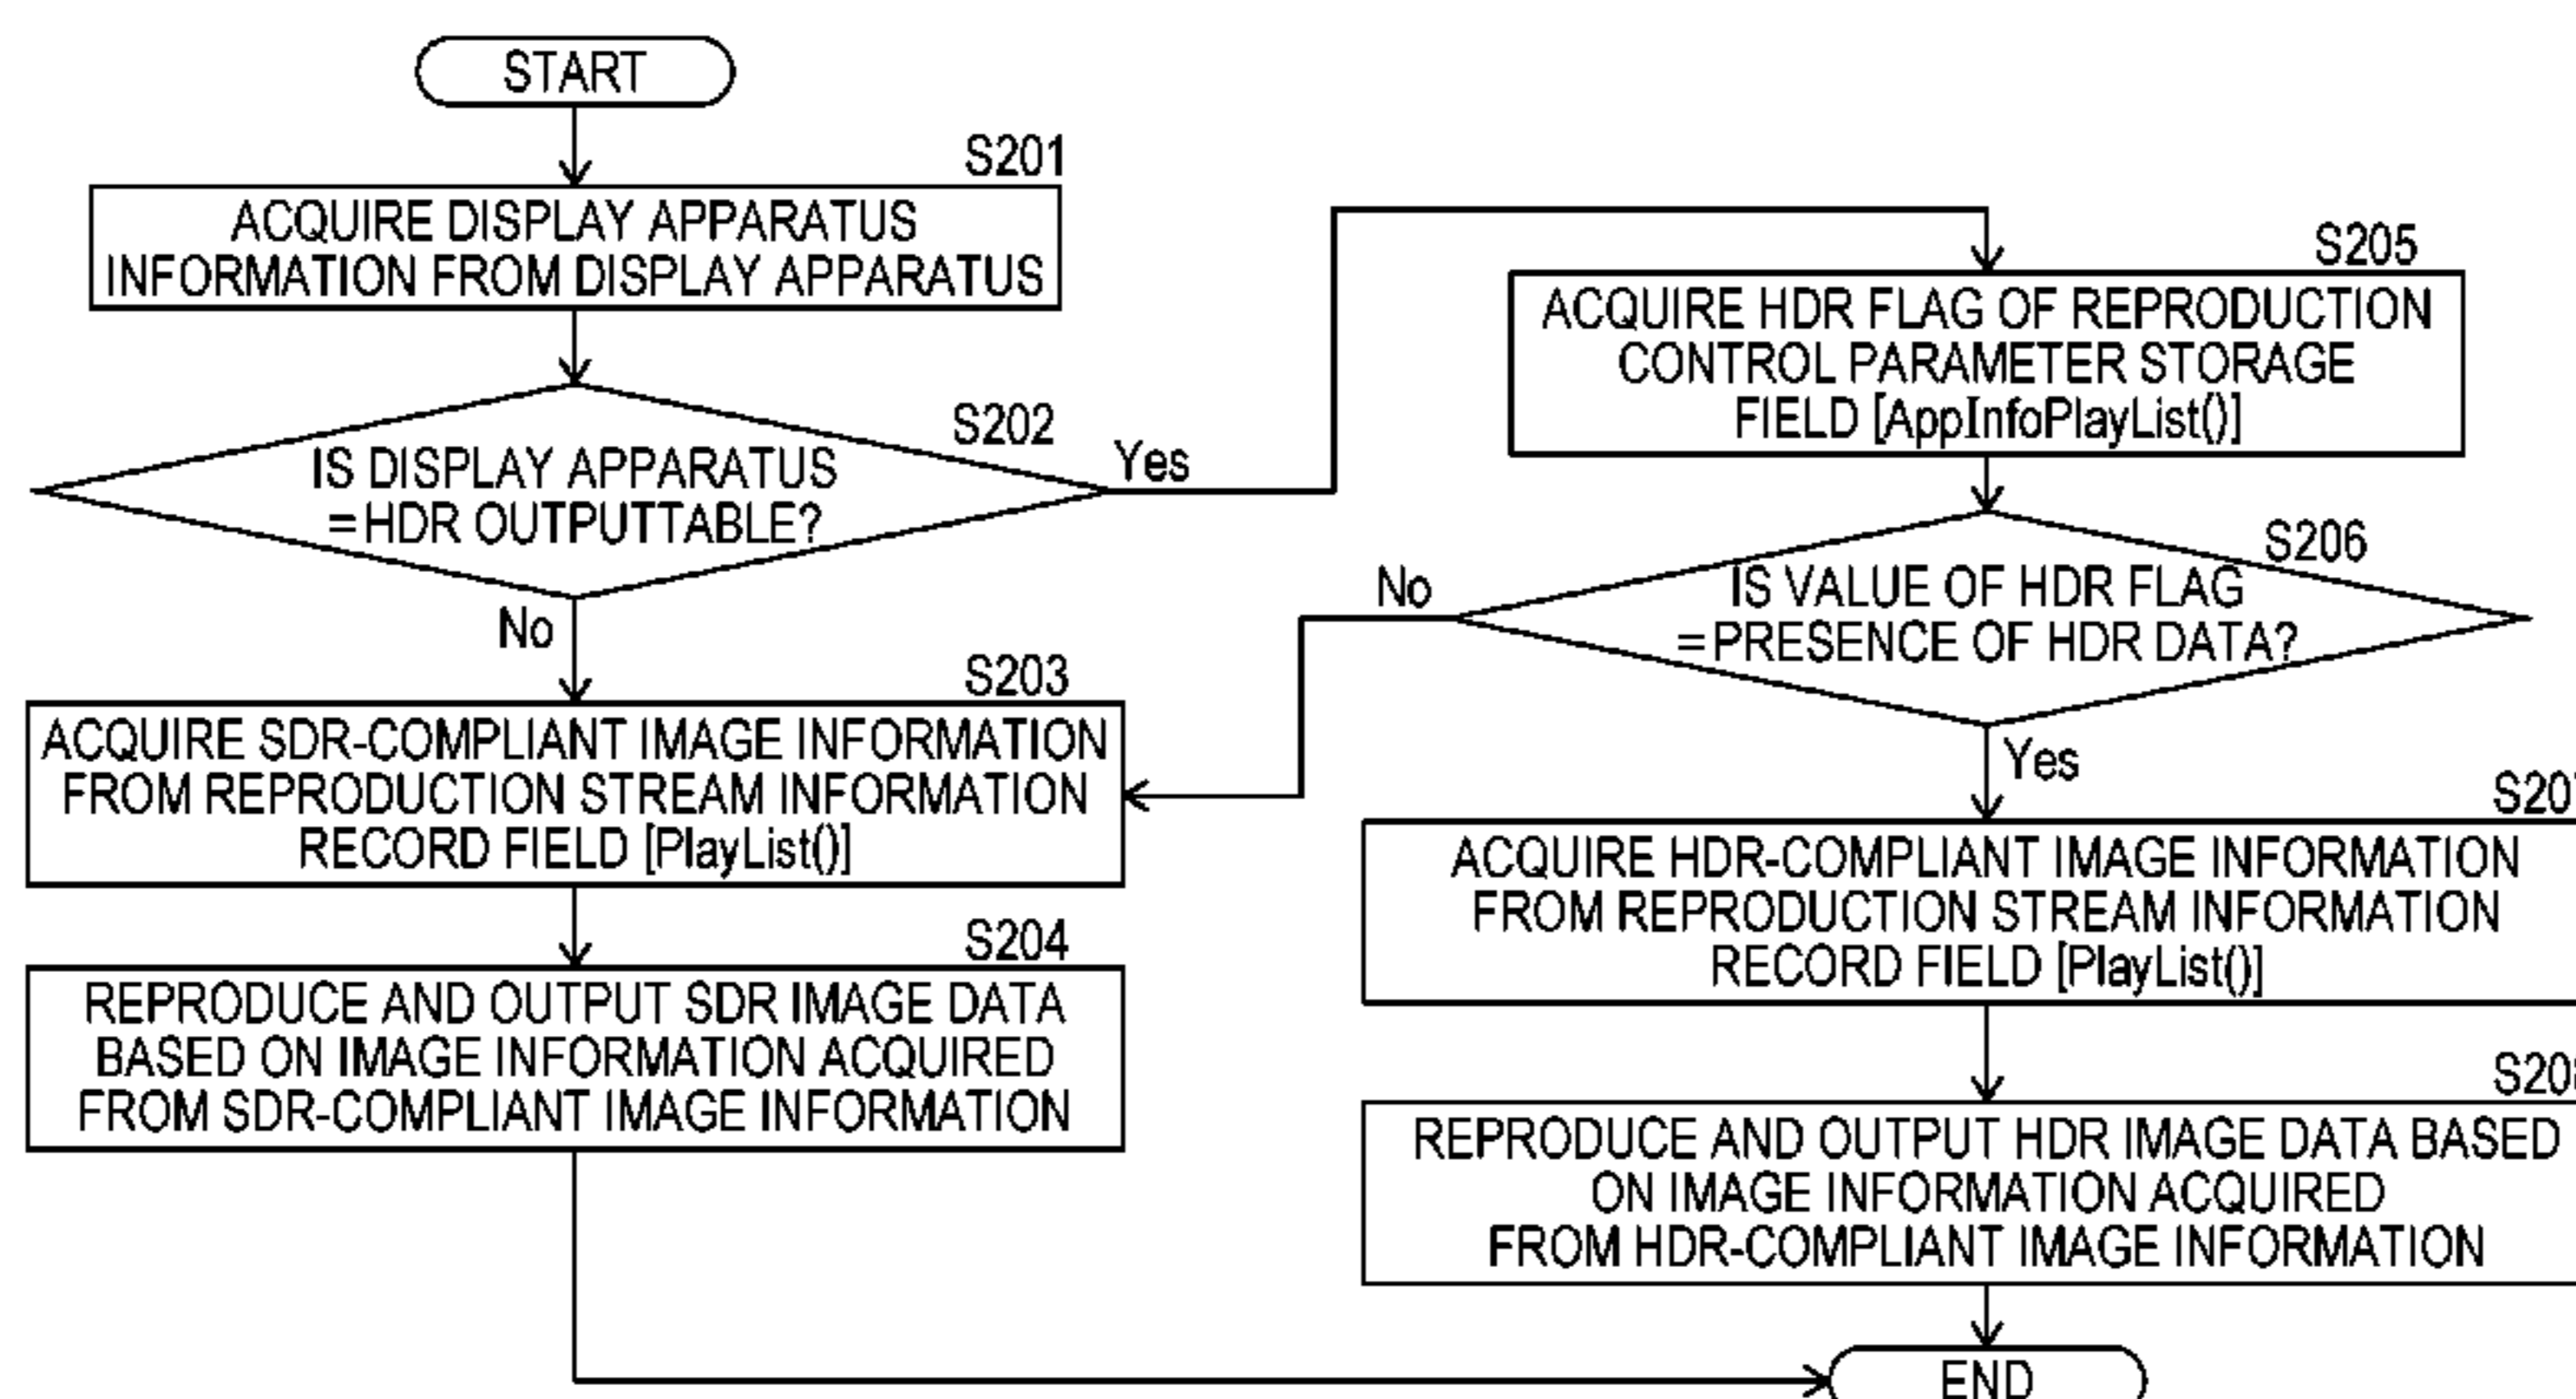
START

S201
ACQUIRE DISPLAY APPARATUS INFORMATION FROM DISPLAY APPARATUS

S202
IS DISPLAY APPARATUS =HDR OUTPUTTABLE?

Yes

No

S203
ACQUIRE SDR-COMPLIANT IMAGE INFORMATION FROM REPRODUCTION STREAM INFORMATION RECORD FIELD [PlayList()]

S204
REPRODUCE AND OUTPUT SDR IMAGE DATA BASED ON IMAGE INFORMATION ACQUIRED FROM SDR-COMPLIANT IMAGE INFORMATION

S205
ACQUIRE HDR FLAG OF REPRODUCTION CONTROL PARAMETER STORAGE FIELD [AppInfoPlayList()]

S206
IS VALUE OF HDR FLAG =PRESENCE OF HDR DATA?

No

Yes

S20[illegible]
ACQUIRE HDR-COMPLIANT IMAGE INFORMATION FROM REPRODUCTION STREAM INFORMATION RECORD FIELD [PlayList()]

S20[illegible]
REPRODUCE AND OUTPUT HDR IMAGE DATA BASED ON IMAGE INFORMATION ACQUIRED FROM HDR-COMPLIANT IMAGE INFORMATION

END